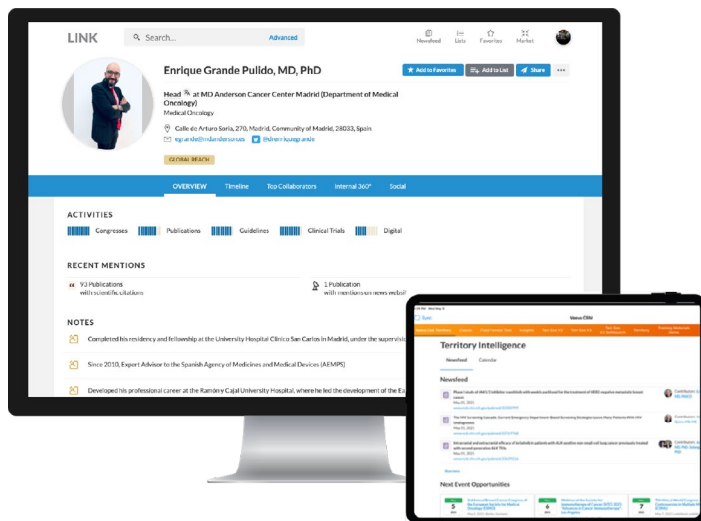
LINK

Search...

Advanced

Newsfeed

Lists

Favorites

Market

Enrique Grande Pulido, MD, PhD

Add to Favorites

Add to List

Share

Head at MD Anderson Cancer Center Madrid (Department of Medical Oncology)

Medical Oncology

Calle de Arturo Soria, 270, Madrid, Community of Madrid, 28033, Spain

egrande@mdanderson.es

@drenriquegrande

GLOBAL REACH

OVERVIEW

Timeline

Top Collaborators

Internal 360°

Social

ACTIVITIES

Congresses

Publications

Guidelines

Clinical Trials

Digital

RECENT MENTIONS

93 Publications with scientific citations

1 Publication with mentions on news websit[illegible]

NOTES

Completed his residency and fellowship at the University Hospital Clínico San Carlos in Madrid, under the supervisi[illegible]

Since 2010, Expert Advisor to the Spanish Agency of Medicines and Medical Devices (AEMPS)

Developed his professional career at the Ramón y Cajal University Hospital, where he led the development of the Ea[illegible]

Veeva CRM

Territory Intelligence

Newsfeed

Calendar

Newsfeed

Next Event Opportunities

5

6

7